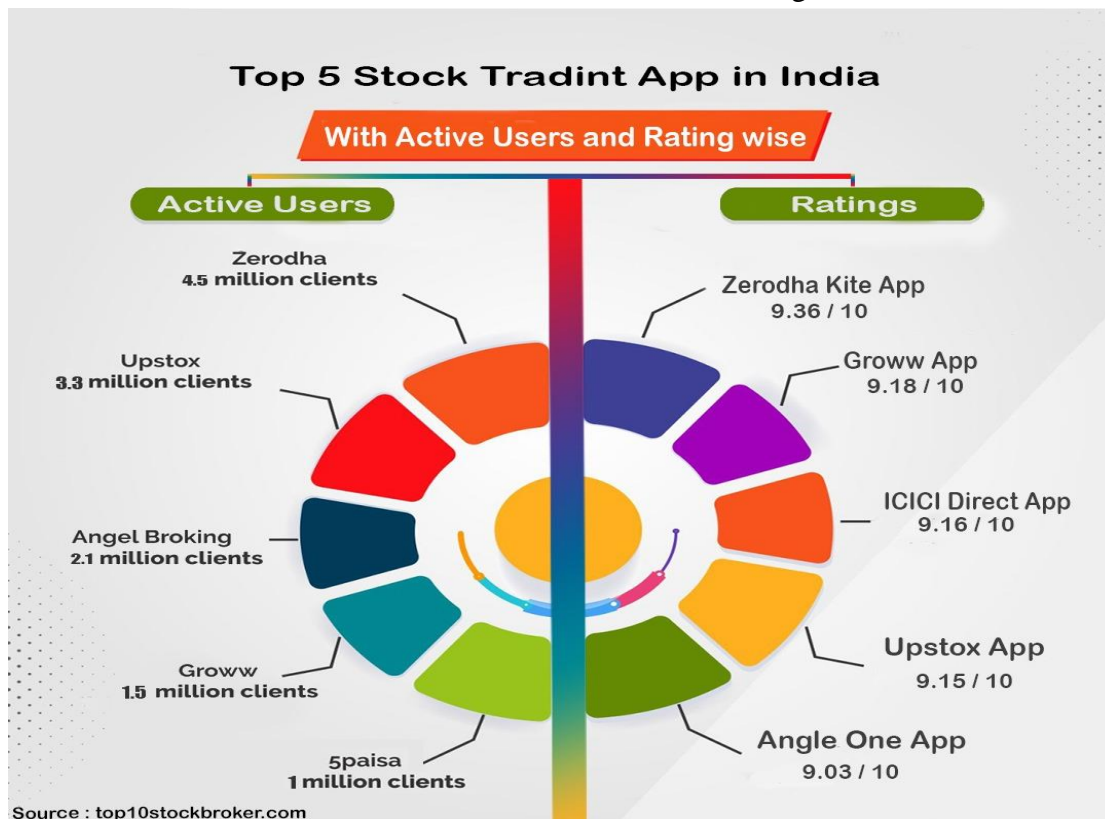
Top 5 Stock Tradint App in India

With Active Users and Rating wise

Active Users

Ratings

Zerodha
4.5 million clients

Upstox
3.3 million clients

Angel Broking
2.1 million clients

Groww
1.5 million clients

5paisa
1 million clients

Zerodha Kite App
9.36 / 10

Groww App
9.18 / 10

ICICI Direct App
9.16 / 10

Upstox App
9.15 / 10

Angle One App
9.03 / 10

Source : top10stockbroker.com